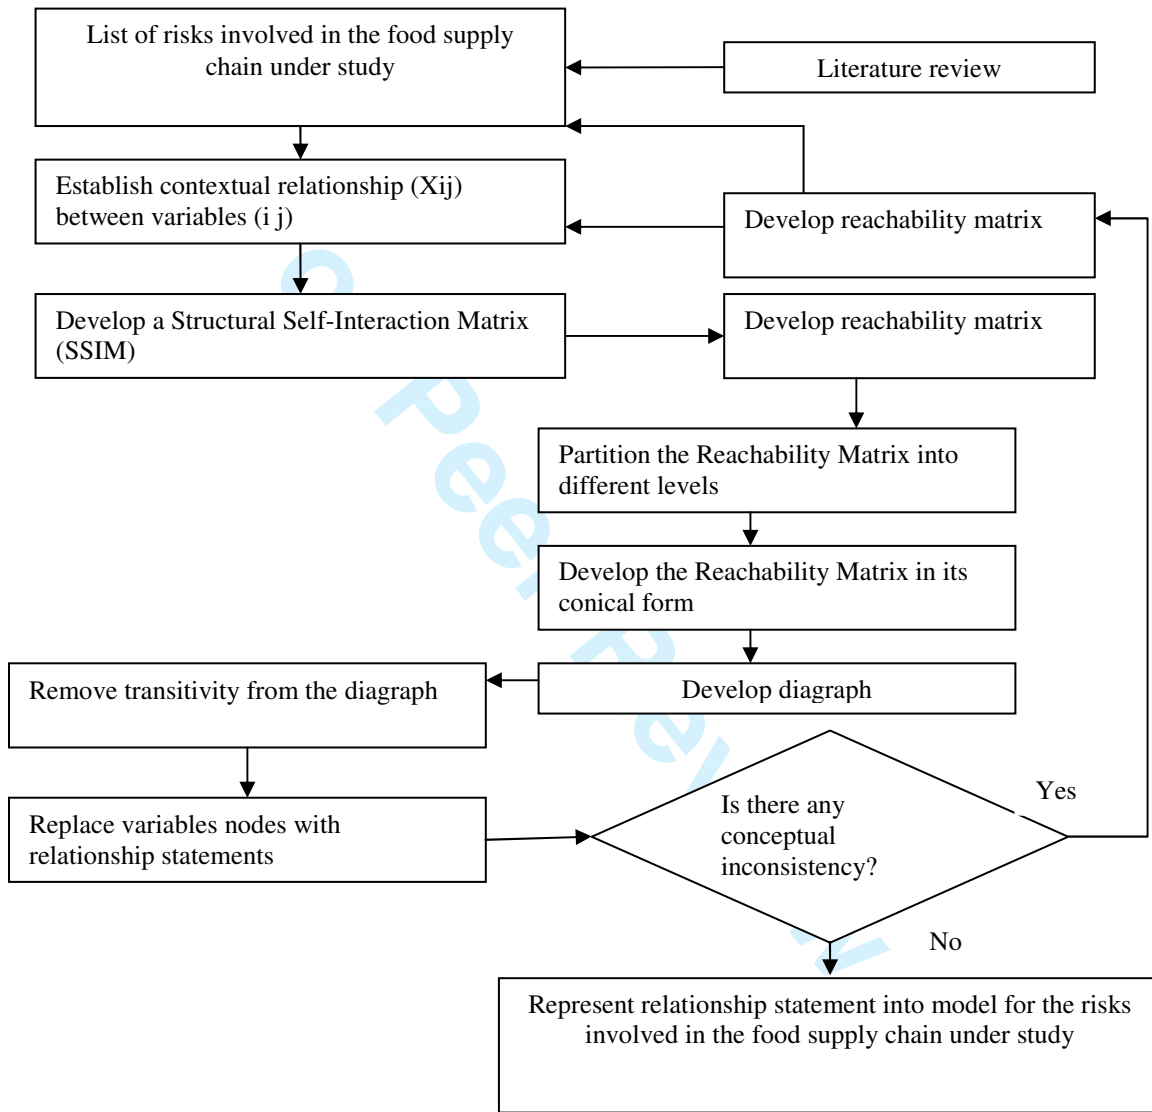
List of risks involved in the food supply chain under study

Literature review

Establish contextual relationship (Xij) between variables (i j)

Develop reachability matrix

Develop a Structural Self-Interaction Matrix (SSIM)

Develop reachability matrix

Partition the Reachability Matrix into different levels

Develop the Reachability Matrix in its conical form

Remove transitivity from the diagraph

Develop diagraph

Replace variables nodes with relationship statements

Is there any conceptual inconsistency?

Yes

No

Represent relationship statement into model for the risks involved in the food supply chain under study

For Peer Review